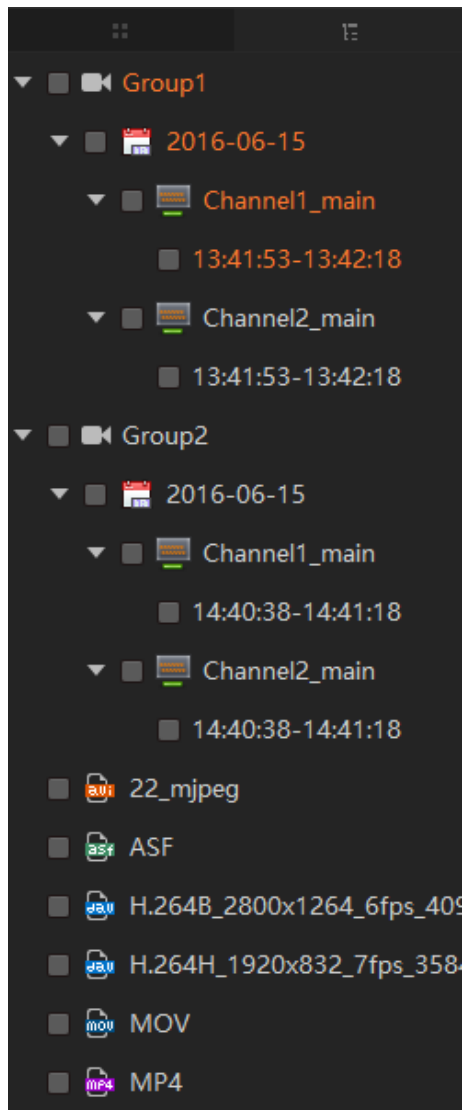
Group1

2016-06-15

Channel1_main

13:41:53-13:42:18

Channel2_main

13:41:53-13:42:18

Group2

2016-06-15

Channel1_main

14:40:38-14:41:18

Channel2_main

14:40:38-14:41:18

avi 22_mjpeg

asf ASF

dav H.264B_2800x1264_6fps_40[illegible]

dav H.264H_1920x832_7fps_358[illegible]

mov MOV

mp4 MP4